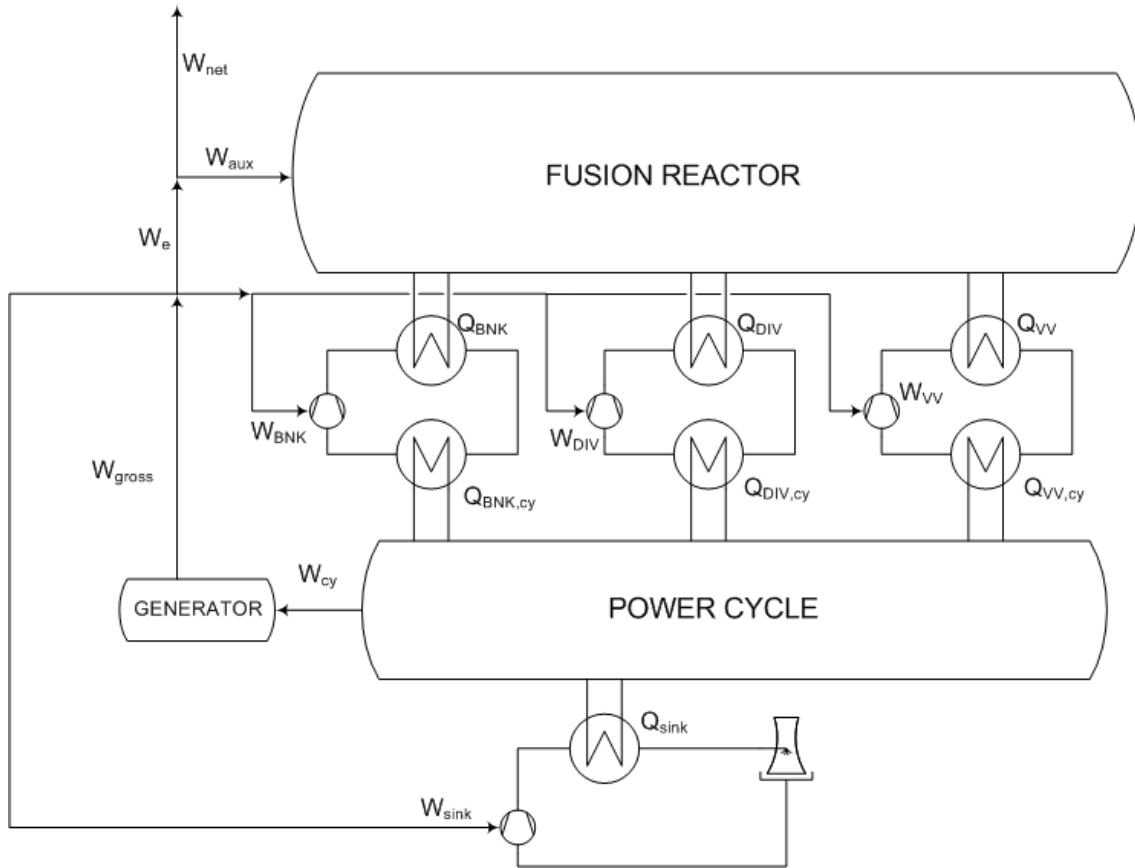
$W_{net}$

$W_{aux}$

FUSION REACTOR

$W_e$

$Q_{BNK}$

$Q_{DIV}$

$Q_{VV}$

$W_{VV}$

$W_{BNK}$

$W_{DIV}$

$W_{gross}$

$Q_{BNK,cy}$

$Q_{DIV,cy}$

$Q_{VV,cy}$

$W_{cy}$

GENERATOR

POWER CYCLE

$Q_{sink}$

$W_{sink}$